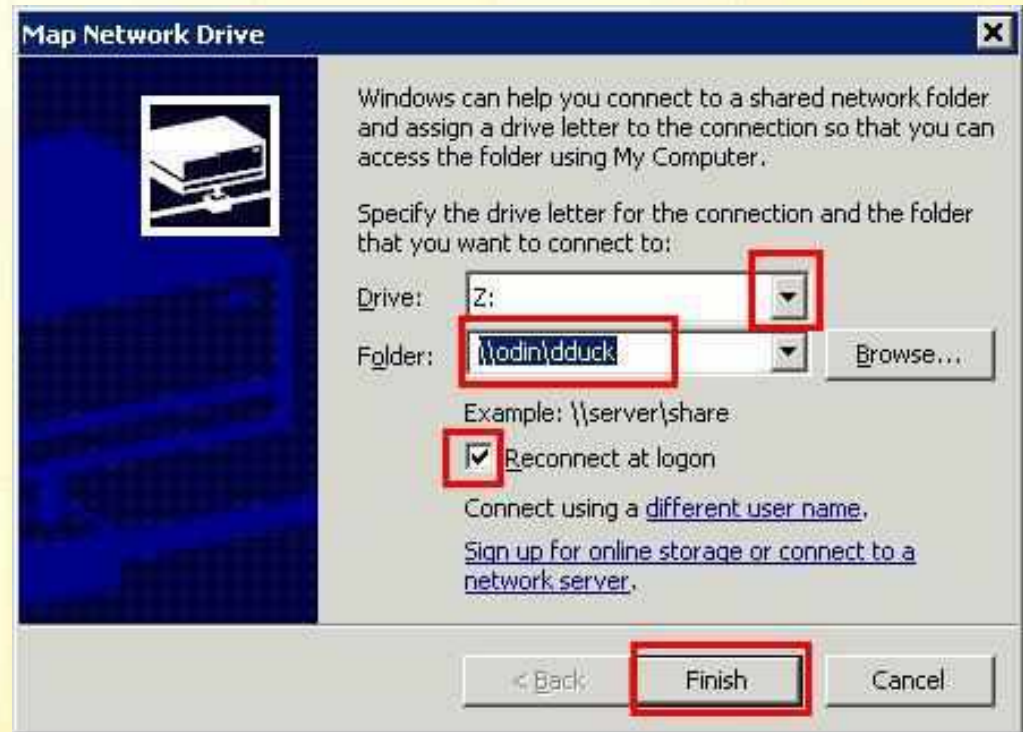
Map Network Drive

Windows can help you connect to a shared network folder and assign a drive letter to the connection so that you can access the folder using My Computer.

Specify the drive letter for the connection and the folder that you want to connect to:

Drive: Z:

Folder: \\odin\dduck Browse...

Example: \\server\share

Reconnect at logon

Connect using a different user name.

Sign up for online storage or connect to a network server.

< Back Finish Cancel